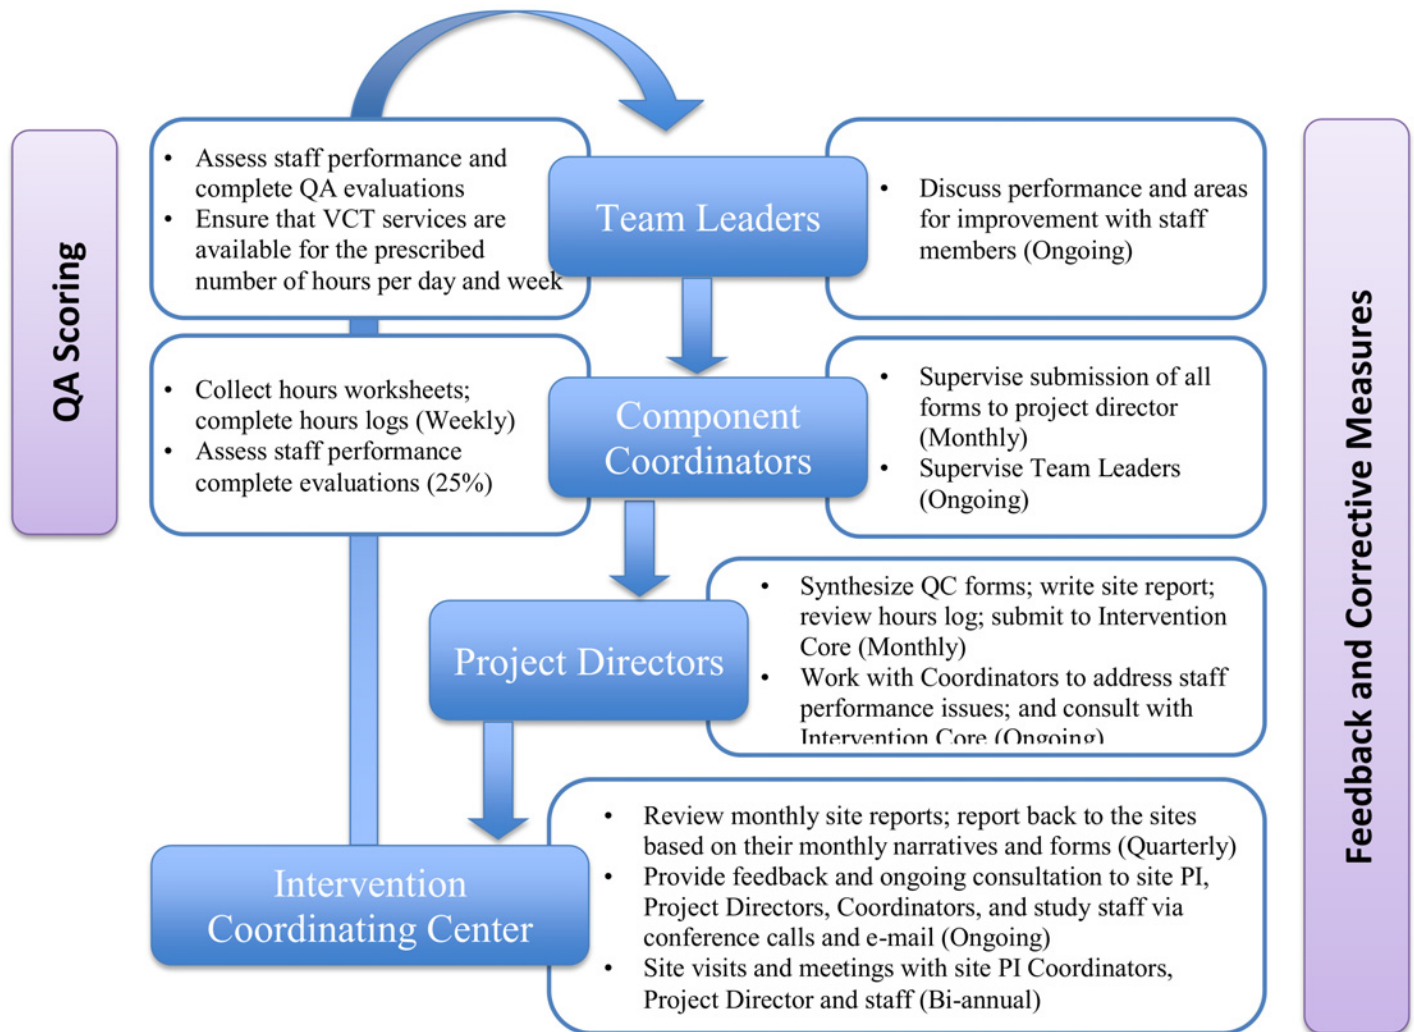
QA Scoring

• Assess staff performance and complete QA evaluations
• Ensure that VCT services are available for the prescribed number of hours per day and week

Team Leaders

• Discuss performance and areas for improvement with staff members (Ongoing)

• Collect hours worksheets; complete hours logs (Weekly)
• Assess staff performance complete evaluations (25%)

Component Coordinators

• Supervise submission of all forms to project director (Monthly)
• Supervise Team Leaders (Ongoing)

Project Directors

• Synthesize QC forms; write site report; review hours log; submit to Intervention Core (Monthly)
• Work with Coordinators to address staff performance issues; and consult with Intervention Core (Ongoing)

Intervention Coordinating Center

• Review monthly site reports; report back to the sites based on their monthly narratives and forms (Quarterly)
• Provide feedback and ongoing consultation to site PI, Project Directors, Coordinators, and study staff via conference calls and e-mail (Ongoing)
• Site visits and meetings with site PI Coordinators, Project Director and staff (Bi-annual)

Feedback and Corrective Measures